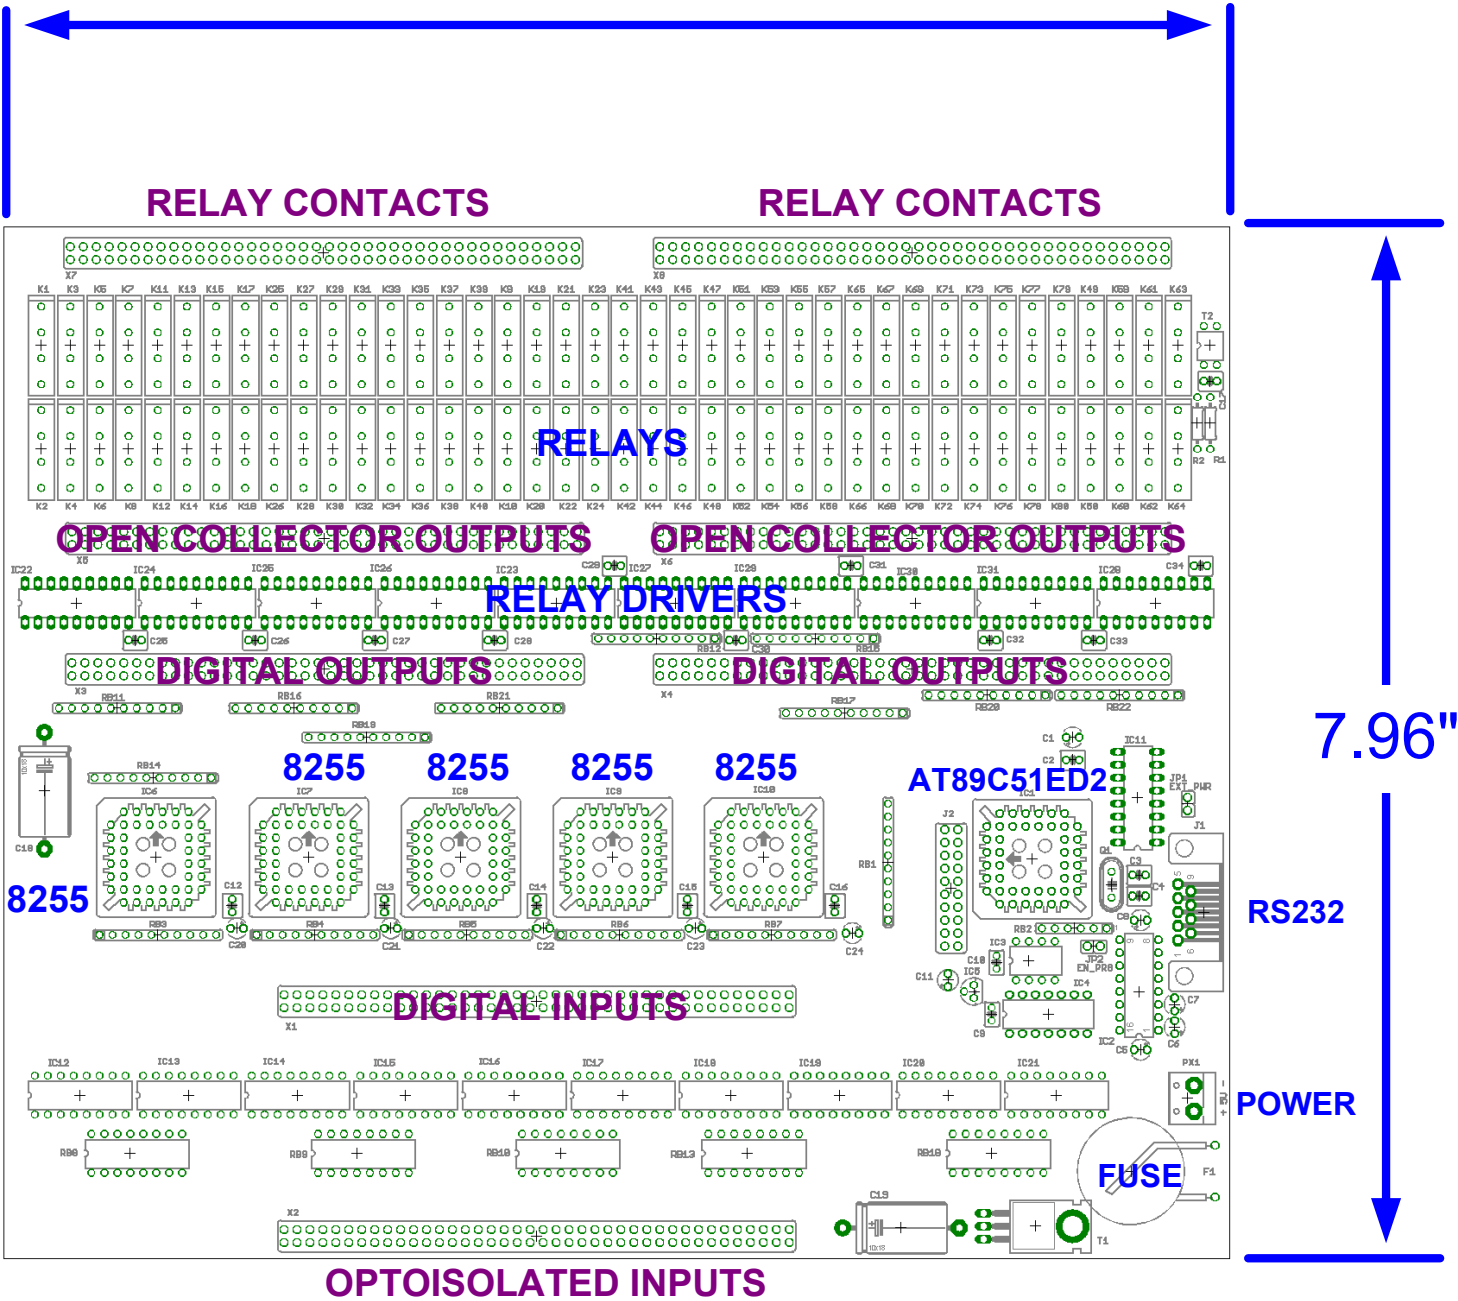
RELAY CONTACTS

RELAY CONTACTS

RELAYS

OPEN COLLECTOR OUTPUTS

OPEN COLLECTOR OUTPUTS

RELAY DRIVERS

DIGITAL OUTPUTS

DIGITAL OUTPUTS

7.96"

8255

8255

8255

8255

AT89C51ED2

8255

RS232

DIGITAL INPUTS

POWER

FUSE

OPTOISOLATED INPUTS